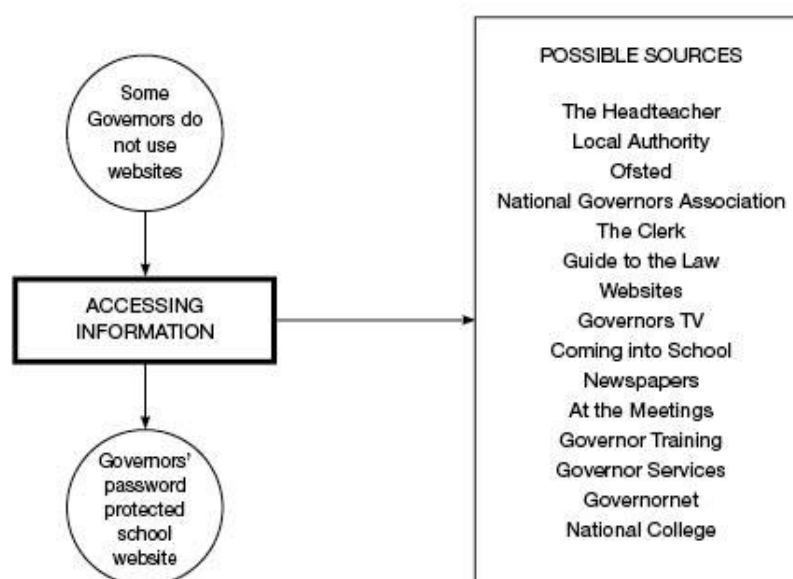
Some Governors do not use websites

ACCESSING INFORMATION

Governors' password protected school website

POSSIBLE SOURCES

The Headteacher
Local Authority
Ofsted
National Governors Association
The Clerk
Guide to the Law
Websites
Governors TV
Coming into School
Newspapers
At the Meetings
Governor Training
Governor Services
Governornet
National College